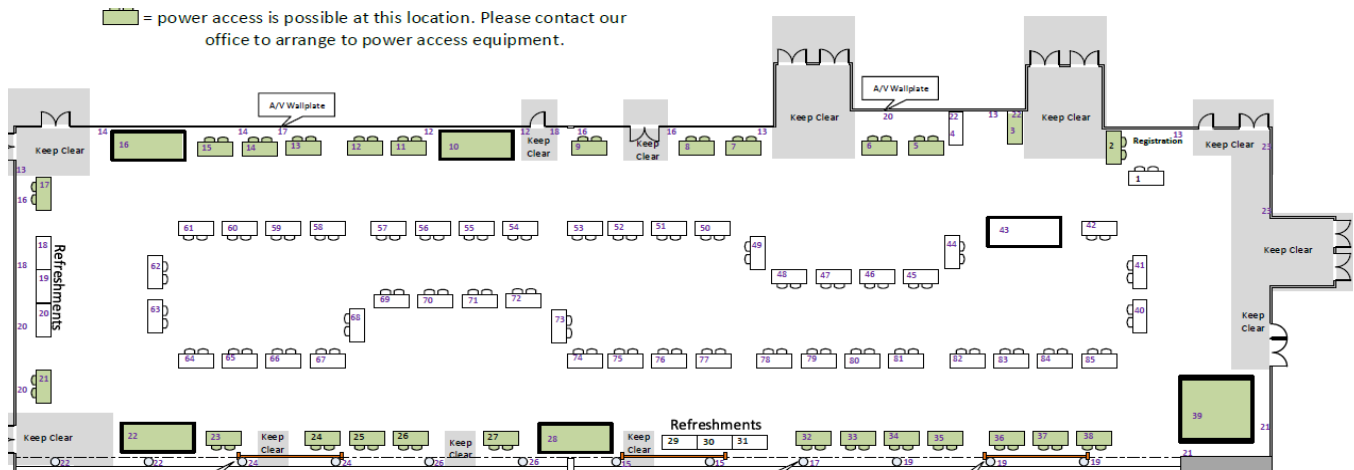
= power access is possible at this location. Please contact our office to arrange to power access equipment.

A/V Wallplate

A/V Wallplate

Keep Clear 14 16 15 14 14 17 13 12 11 12 10 12 Keep Clear 18 16 9 Keep Clear 16 8 7 13 Keep Clear 6 20 5 22 4 13 22 3 Keep Clear 2 Registration 13 Keep Clear 23 1

13 17 16

18 18 19 Refreshments 20 20 20 21

61 60 59 58 57 56 55 54 53 52 51 50 49 44 43 42

62 48 47 46 45 41

69 70 71 72

63 68 73 40

64 65 66 67 74 75 76 77 78 79 80 81 82 83 84 85

23 Keep Clear 23 Keep Clear

39 21

Keep Clear 22 23 Keep Clear 24 25 26 Keep Clear 27 28 Keep Clear Refreshments 29 30 31 32 33 34 35 36 37 38

22 22 24 24 26 26 15 15 17 19 19 19 21